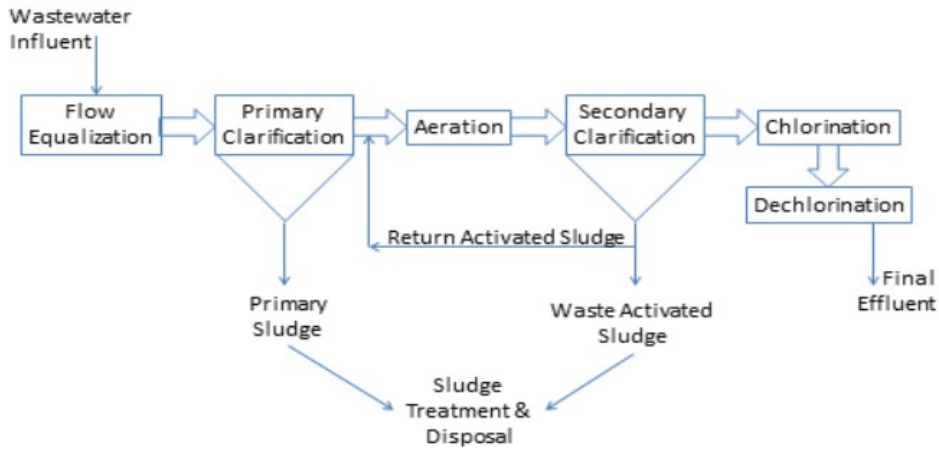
Wastewater Influent

Flow Equalization

Primary Clarification

Aeration

Secondary Clarification

Chlorination

Dechlorination

Return Activated Sludge

Primary Sludge

Waste Activated Sludge

Final Effluent

Sludge Treatment & Disposal